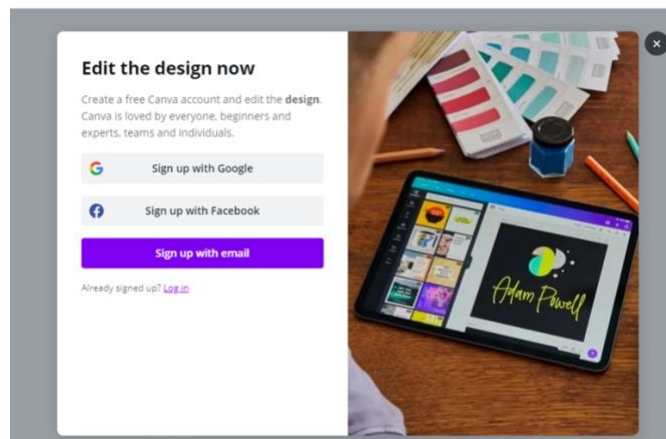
Edit the design now

Create a free Canva account and edit the **design**. Canva is loved by everyone, beginners and experts, teams and individuals.

Sign up with Google

Sign up with Facebook

Sign up with email

Already signed up? Log in

Adam Powell